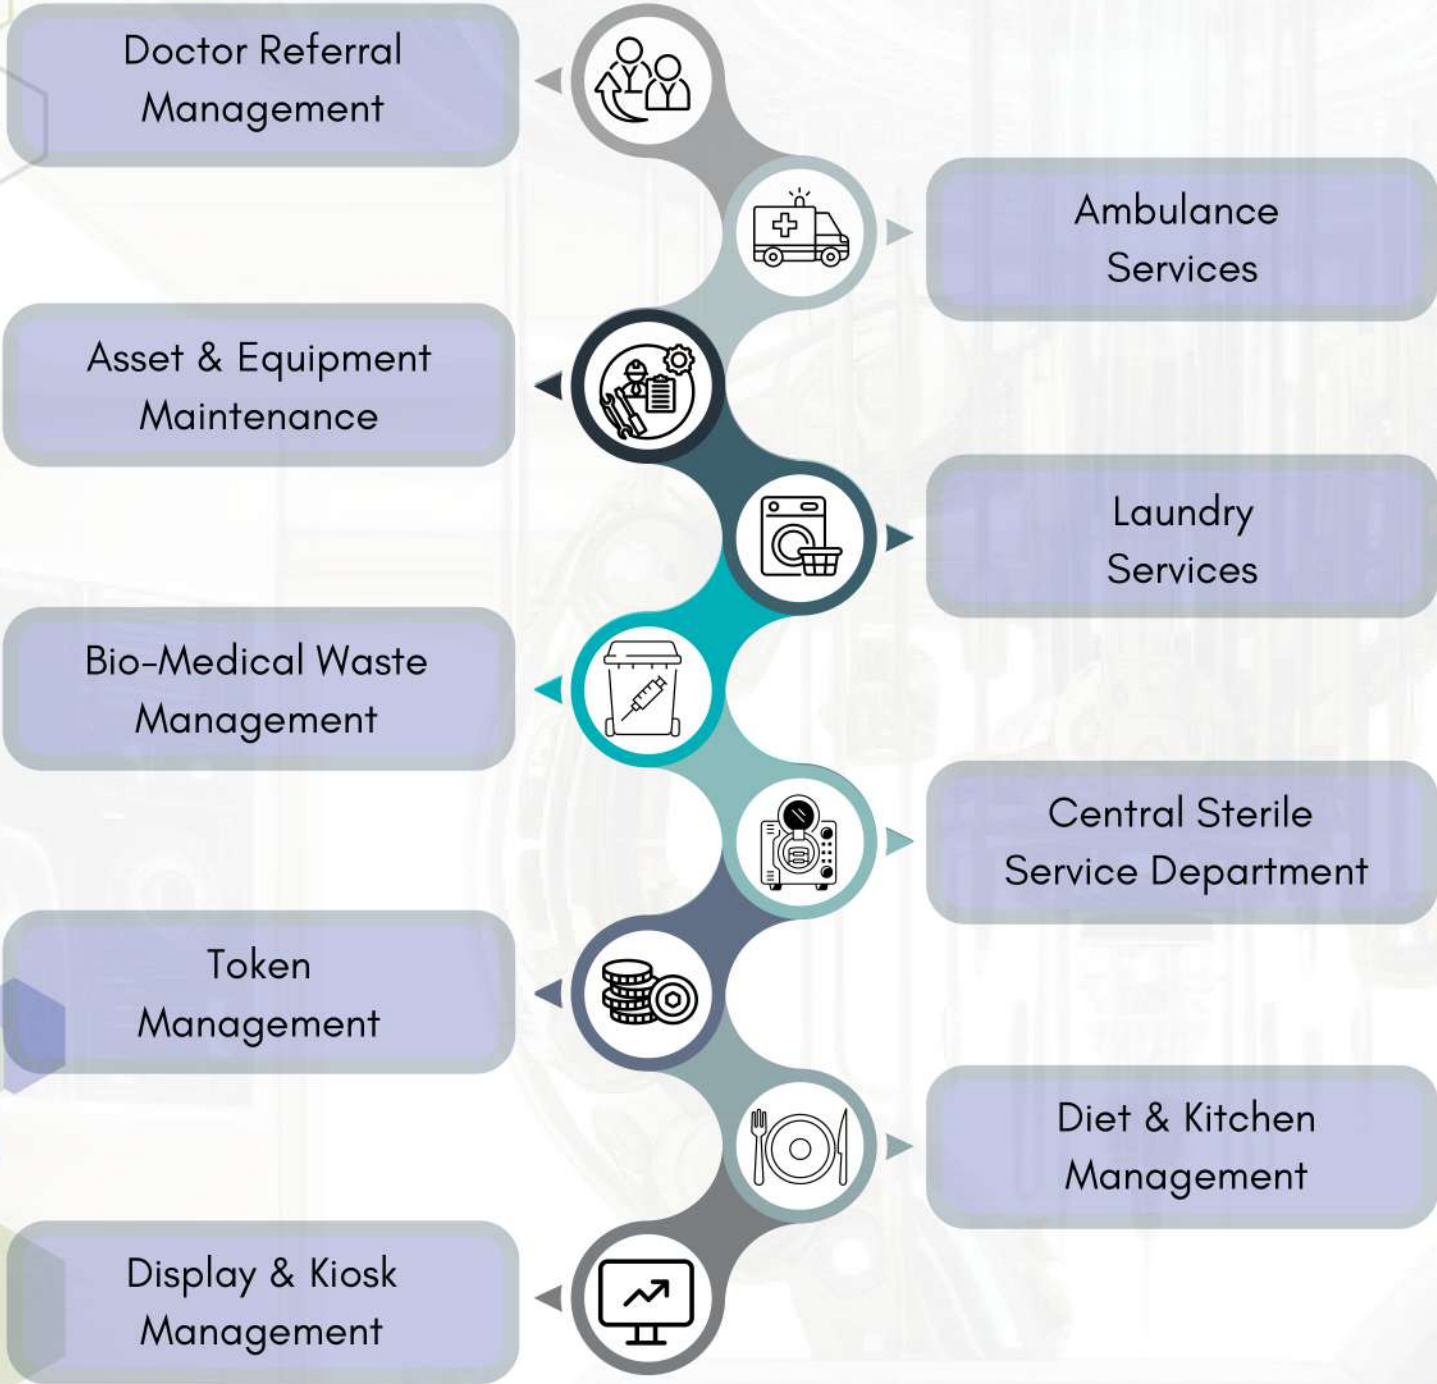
Doctor Referral Management

Ambulance Services

Asset & Equipment Maintenance

Laundry Services

Bio-Medical Waste Management

Central Sterile Service Department

Token Management

Diet & Kitchen Management

Display & Kiosk Management